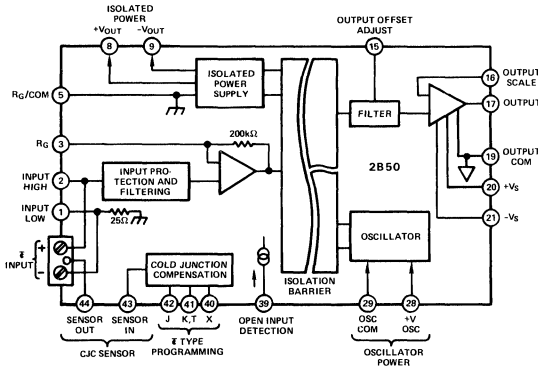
ISOLATED POWER

$+V_{OUT}$

8

$-V_{OUT}$

9

OUTPUT OFFSET ADJUST

15

ISOLATED POWER SUPPLY

$R_G$/COM

5

16

OUTPUT SCALE

17

OUTPUT

FILTER

$R_G$

3

200kΩ

2B50

19

OUTPUT COM

INPUT HIGH

2

INPUT PROTECTION AND FILTERING

20

$+V_S$

INPUT LOW

1

25Ω

21

$-V_S$

ŧ INPUT

+

−

OSCILLATOR

COLD JUNCTION COMPENSATION

ISOLATION BARRIER

44

43

42

41

40

39

29

28

SENSOR OUT

SENSOR IN

J

K,T

X

OPEN INPUT DETECTION

OSC COM

+V OSC

CJC SENSOR

ŧ TYPE PROGRAMMING

OSCILLATOR POWER